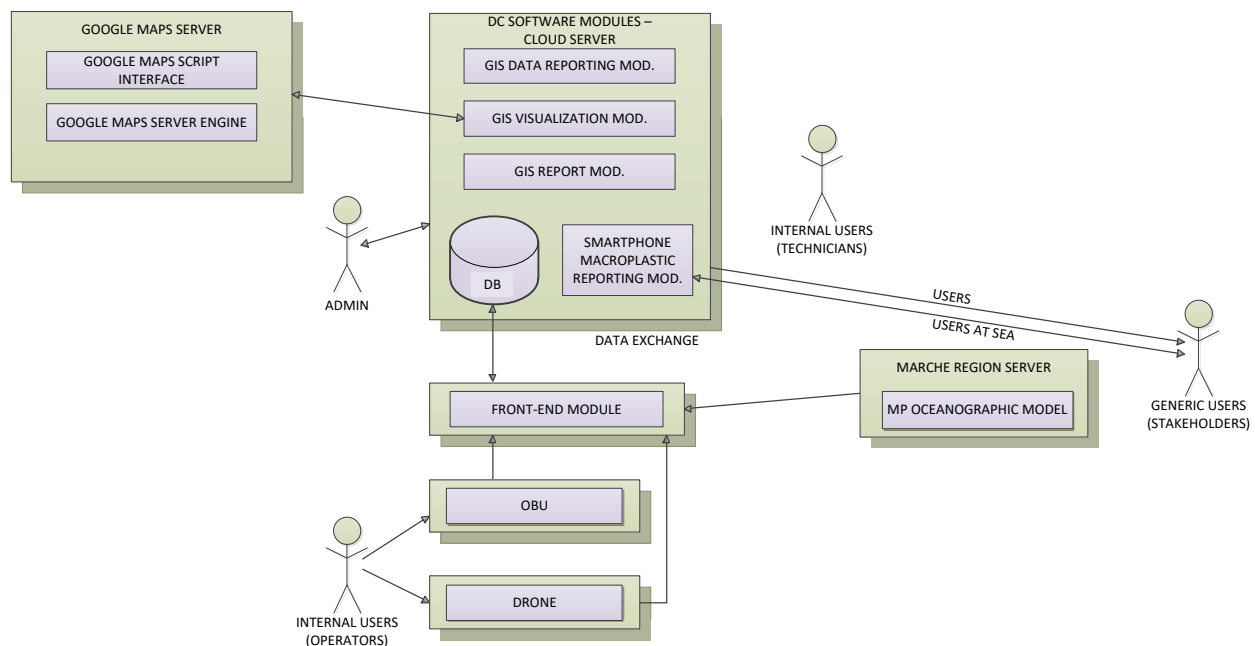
GOOGLE MAPS SERVER

GOOGLE MAPS SCRIPT INTERFACE

GOOGLE MAPS SERVER ENGINE

DC SOFTWARE MODULES – CLOUD SERVER

GIS DATA REPORTING MOD.

GIS VISUALIZATION MOD.

GIS REPORT MOD.

DB

SMARTPHONE MACROPLASTIC REPORTING MOD.

ADMIN

INTERNAL USERS (TECHNICIANS)

USERS

USERS AT SEA

DATA EXCHANGE

GENERIC USERS (STAKEHOLDERS)

MARCHE REGION SERVER

MP OCEANOGRAPHIC MODEL

FRONT-END MODULE

OBU

DRONE

INTERNAL USERS (OPERATORS)